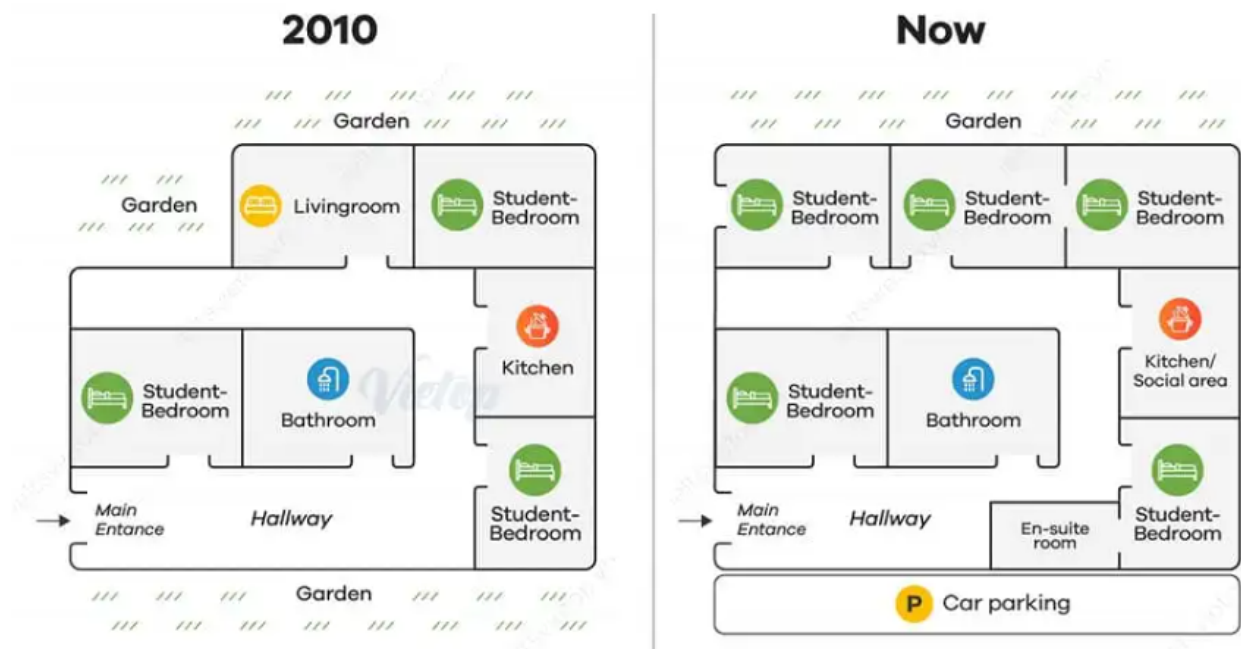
2010

Garden

Garden

Livingroom

Student-Bedroom

Kitchen

Student-Bedroom

Bathroom

Student-Bedroom

Main Entance

Hallway

Garden

Now

Garden

Student-Bedroom

Student-Bedroom

Student-Bedroom

Kitchen/ Social area

Student-Bedroom

Bathroom

Main Entance

Hallway

En-suite room

Student-Bedroom

P Car parking